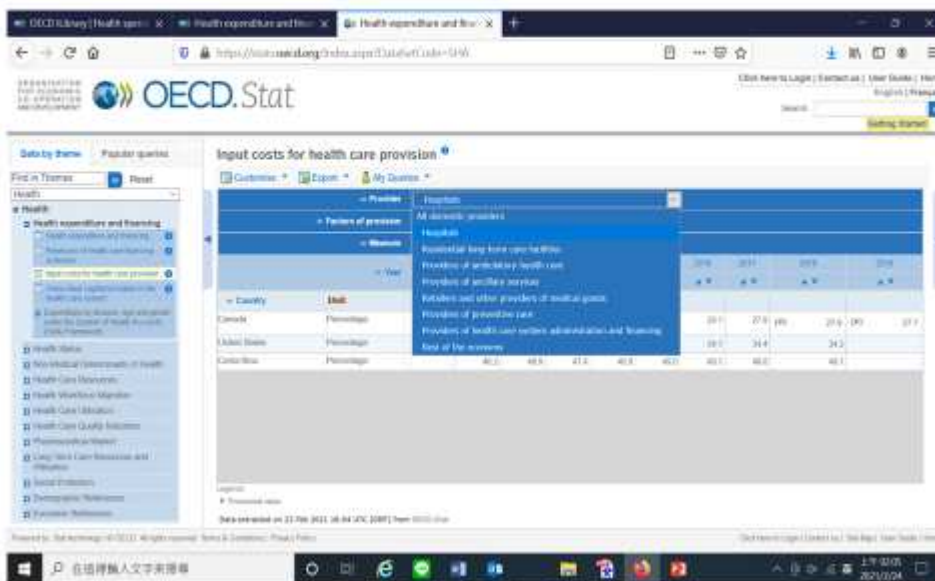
OECD iLibrary | Health spen... | Health expenditure and fina... | Health expenditure and fina...

https://stats.oecd.org/Index.aspx?DataSetCode=SHA

OECD.Stat

Click here to Login | Contact us | User Guide | Help
English | Français

Search

Getting Started

Data by theme | Popular queries

Find in Themes | Reset

Health

Health
Health expenditure and financing
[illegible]
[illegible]
Input costs for health care provision
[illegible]
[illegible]
Health Status
Non-Medical Determinants of Health
Health Care Resources
Health Workforce Migration
Health Care Utilisation
Health Care Quality Indicators
Pharmaceutical Market
Long-Term Care Resources and Utilisation
Social Protection
Demographic References
Economic References

Input costs for health care provision

Customise | Export | My Queries

Provider | Hospitals
Factors of provision
Measure
Year

All domestic providers
Hospitals
Residential long-term care facilities
Providers of ambulatory health care
Providers of ancillary services
Retailers and other providers of medical goods
Providers of preventive care
Providers of health care system administration and financing
Rest of the economy

| Country | Unit | | | | | | | | | | |
|---|---|---|---|---|---|---|---|---|---|---|---|
| Canada | Percentage | | | | | | 28.1 | 27.6 | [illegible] | 27.6 | 27.7 |
| United States | Percentage | | | | | | 34.1 | 34.4 | | 34.2 | |
| Costa Rica | Percentage | 46.2 | 46.5 | 47.4 | 46.8 | 46.0 | 46.1 | 46.0 | | 46.1 | |

Legend:
Provisional value

Data extracted on 22 Feb 2021 16:04 UTC (GMT) from OECD.Stat

在這裡輸入文字來搜尋

2021/2/24